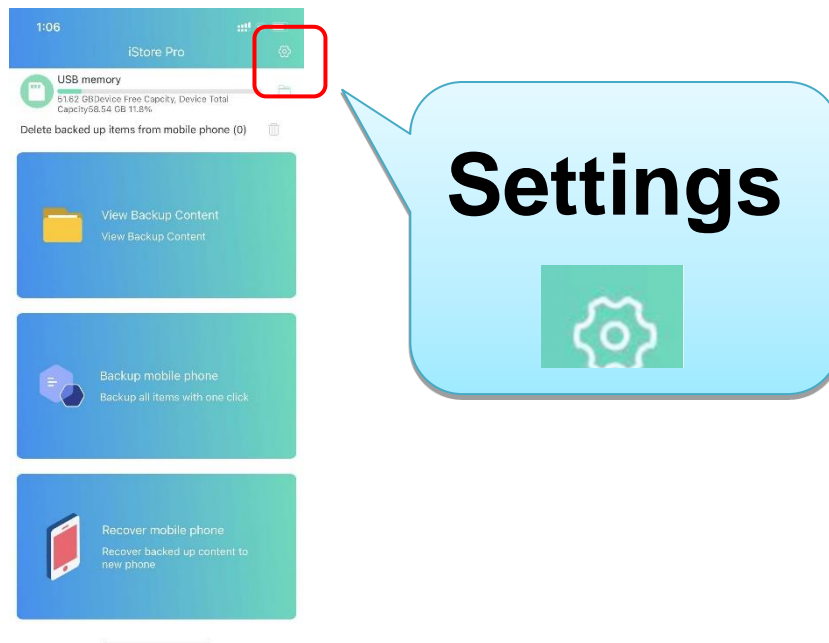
1:06

iStore Pro

USB memory

51.62 GBDevice Free Capcity, Device Total Capcity58.54 GB 11.8%

Delete backed up items from mobile phone (0)

View Backup Content
View Backup Content

Backup mobile phone
Backup all items with one click

Recover mobile phone
Recover backed up content to new phone

Settings